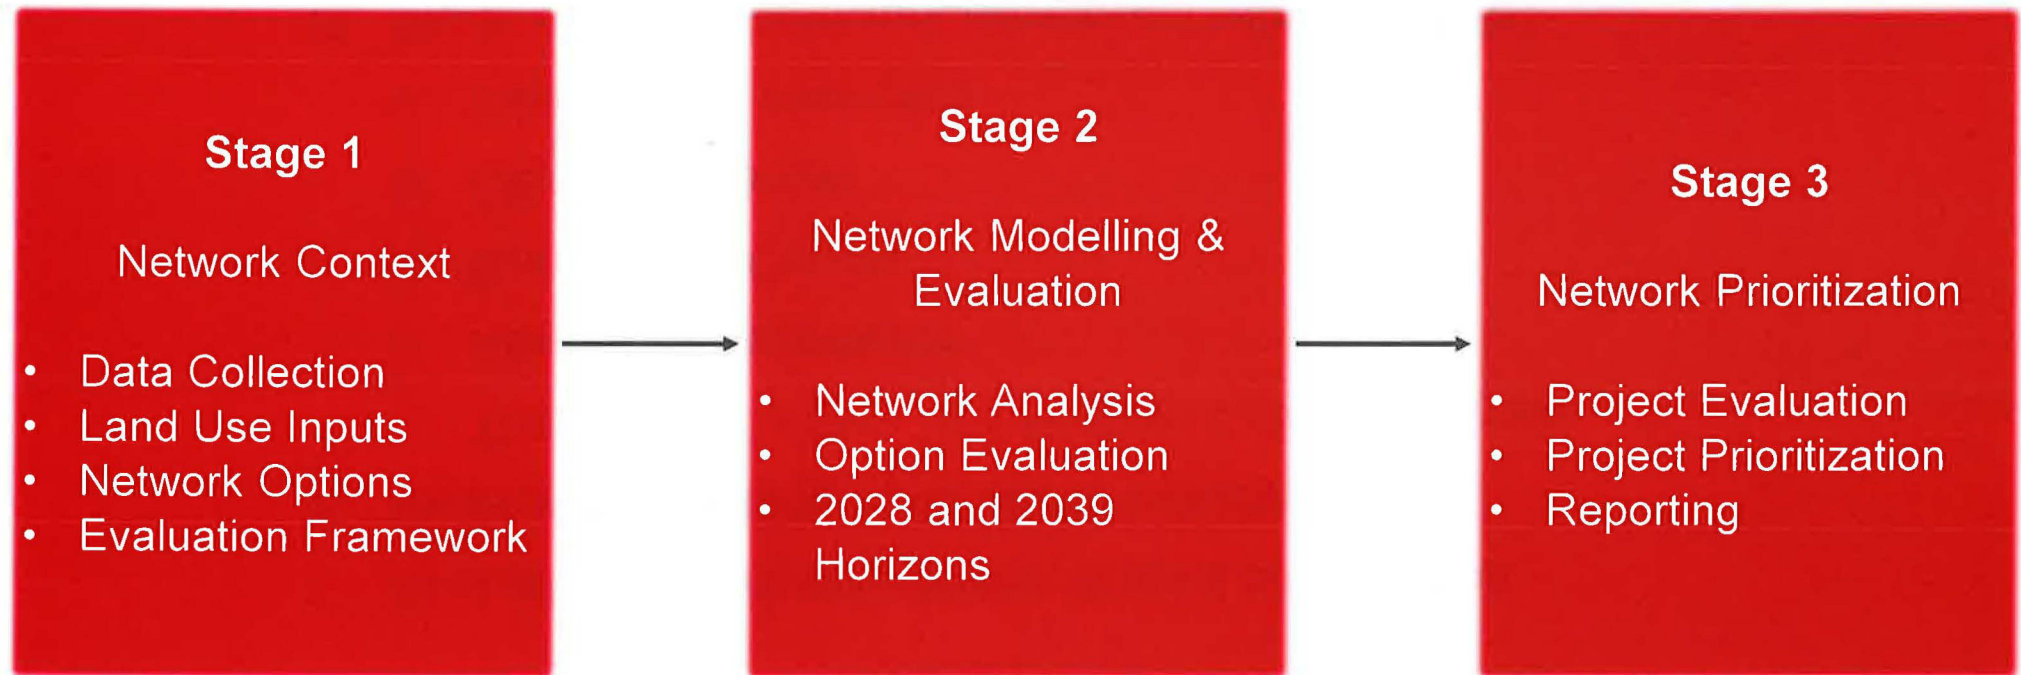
Stage 1

Network Context

- Data Collection
- Land Use Inputs
- Network Options
- Evaluation Framework

Stage 2

Network Modelling & Evaluation

- Network Analysis
- Option Evaluation
- 2028 and 2039 Horizons

Stage 3

Network Prioritization

- Project Evaluation
- Project Prioritization
- Reporting